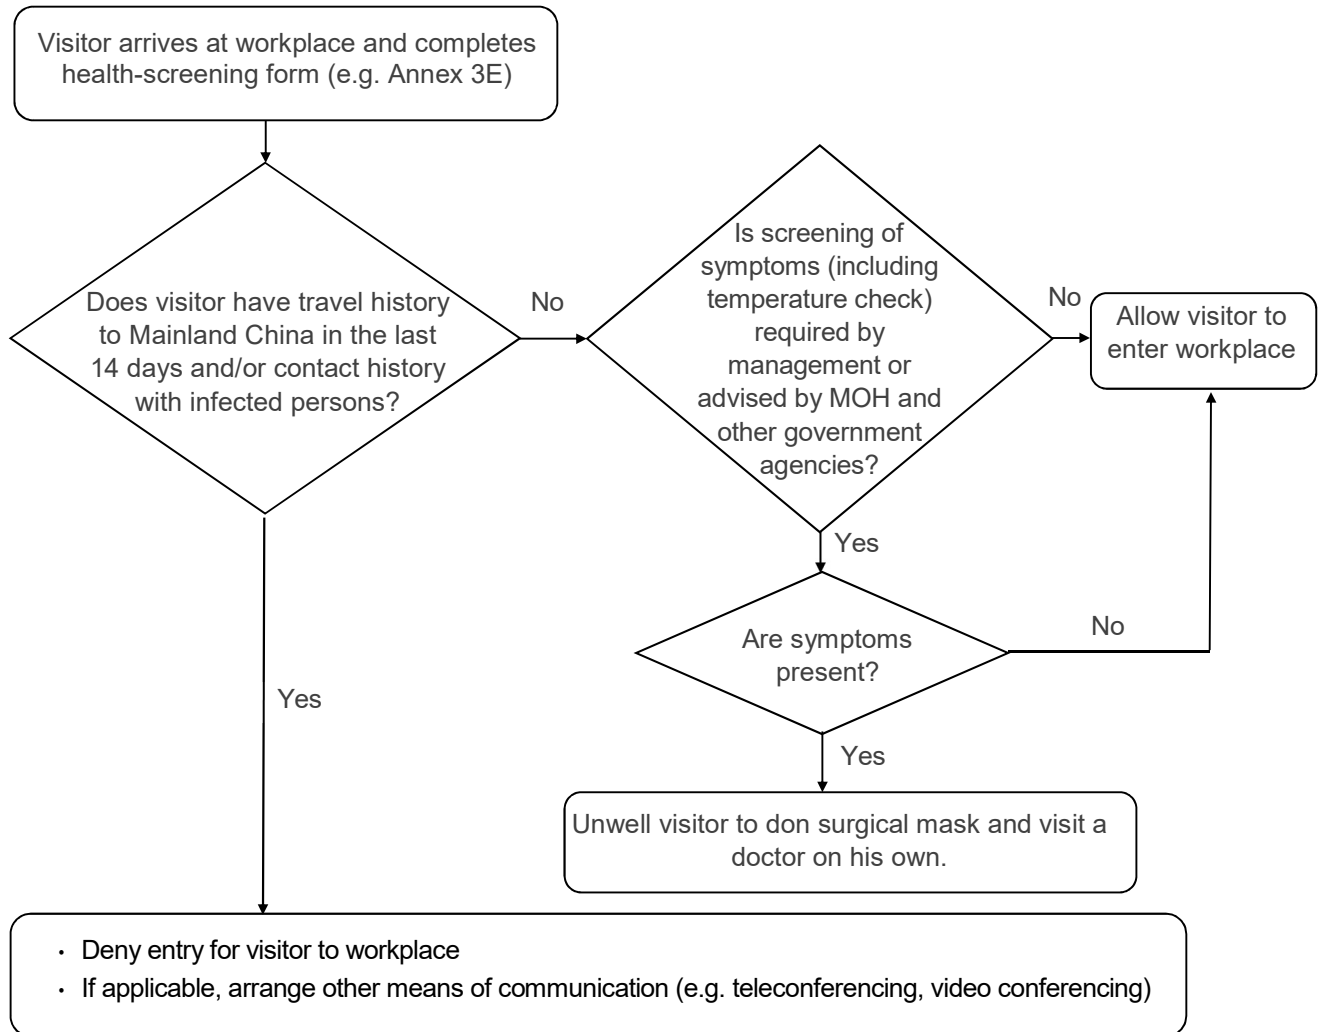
Visitor arrives at workplace and completes health-screening form (e.g. Annex 3E)

Does visitor have travel history to Mainland China in the last 14 days and/or contact history with infected persons?

No

Is screening of symptoms (including temperature check) required by management or advised by MOH and other government agencies?

No

Allow visitor to enter workplace

Yes

Are symptoms present?

No

Yes

Yes

Unwell visitor to don surgical mask and visit a doctor on his own.

- Deny entry for visitor to workplace
- If applicable, arrange other means of communication (e.g. teleconferencing, video conferencing)